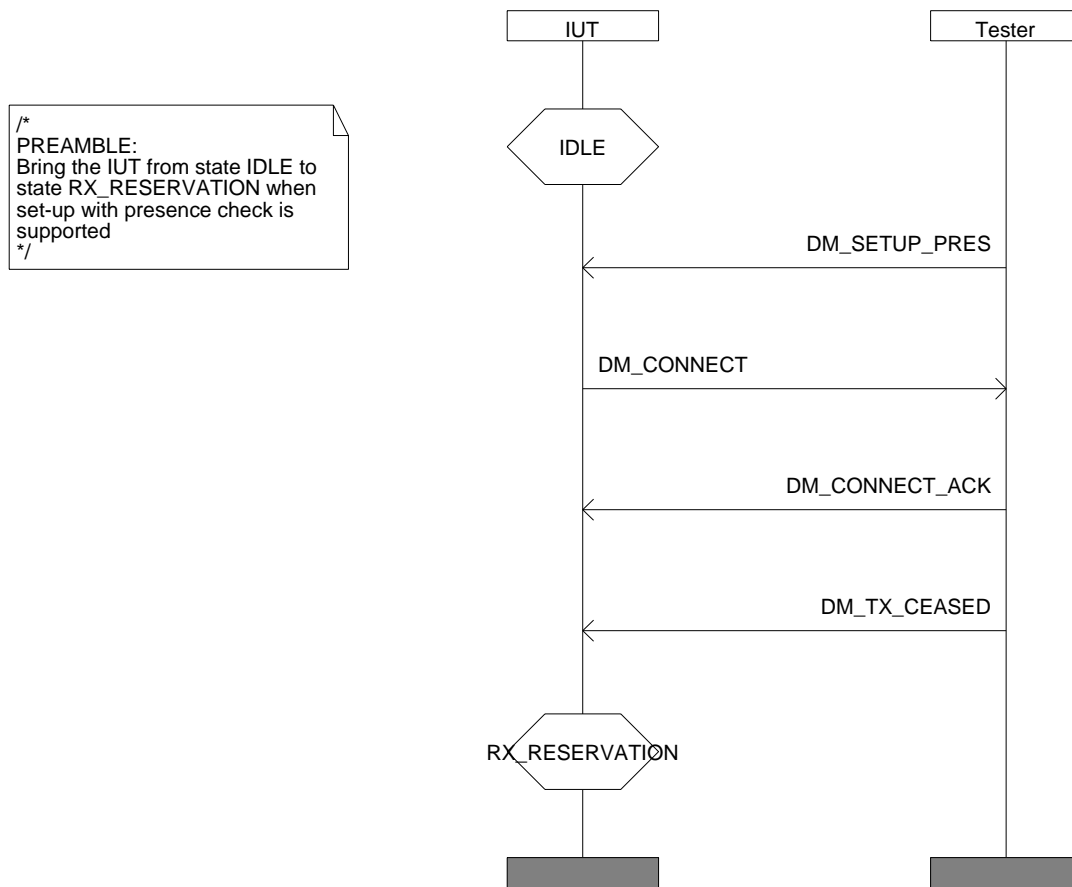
/*
PREAMBLE:
Bring the IUT from state IDLE to state RX_RESERVATION when set-up with presence check is supported
*/

IUT

Tester

IDLE

DM_SETUP_PRES

DM_CONNECT

DM_CONNECT_ACK

DM_TX_CEASED

RX_RESERVATION